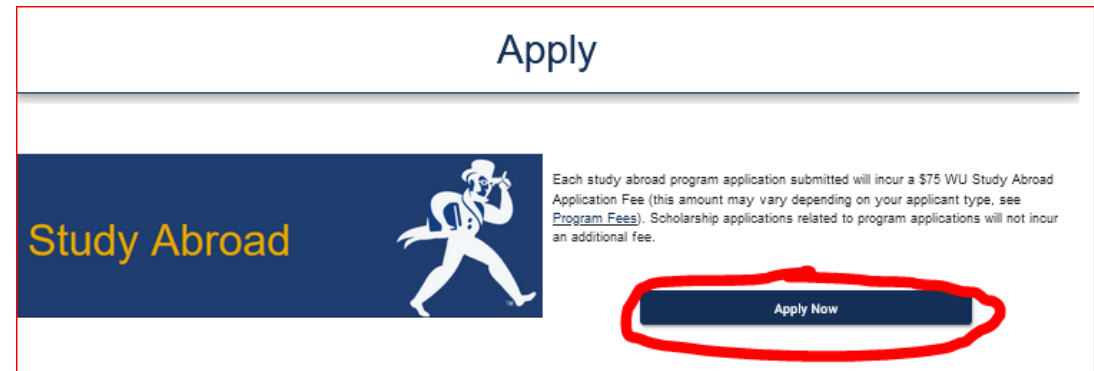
Apply

Study Abroad

Each study abroad program application submitted will incur a $75 WU Study Abroad Application Fee (this amount may vary depending on your applicant type, see Program Fees). Scholarship applications related to program applications will not incur an additional fee.

Apply Now